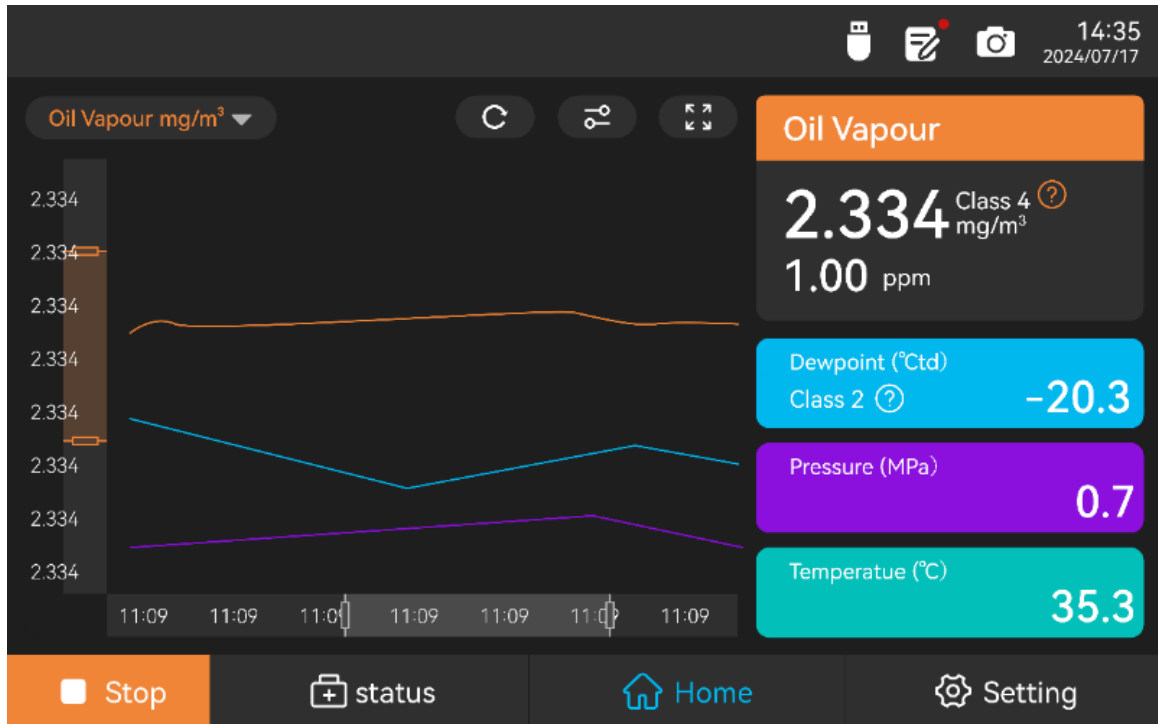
14:35
2024/07/17

Oil Vapour mg/m³

2.334
2.334
2.334
2.334
2.334
2.334
2.334
2.334

11:09 11:09 11:0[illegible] 11:09 11:09 11:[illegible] 11:09

Oil Vapour

2.334 Class 4 ?
mg/m³
1.00 ppm

Dewpoint (℃td)
Class 2 ?
-20.3

Pressure (MPa)
0.7

Temperatue (℃)
35.3

Stop
status
Home
Setting